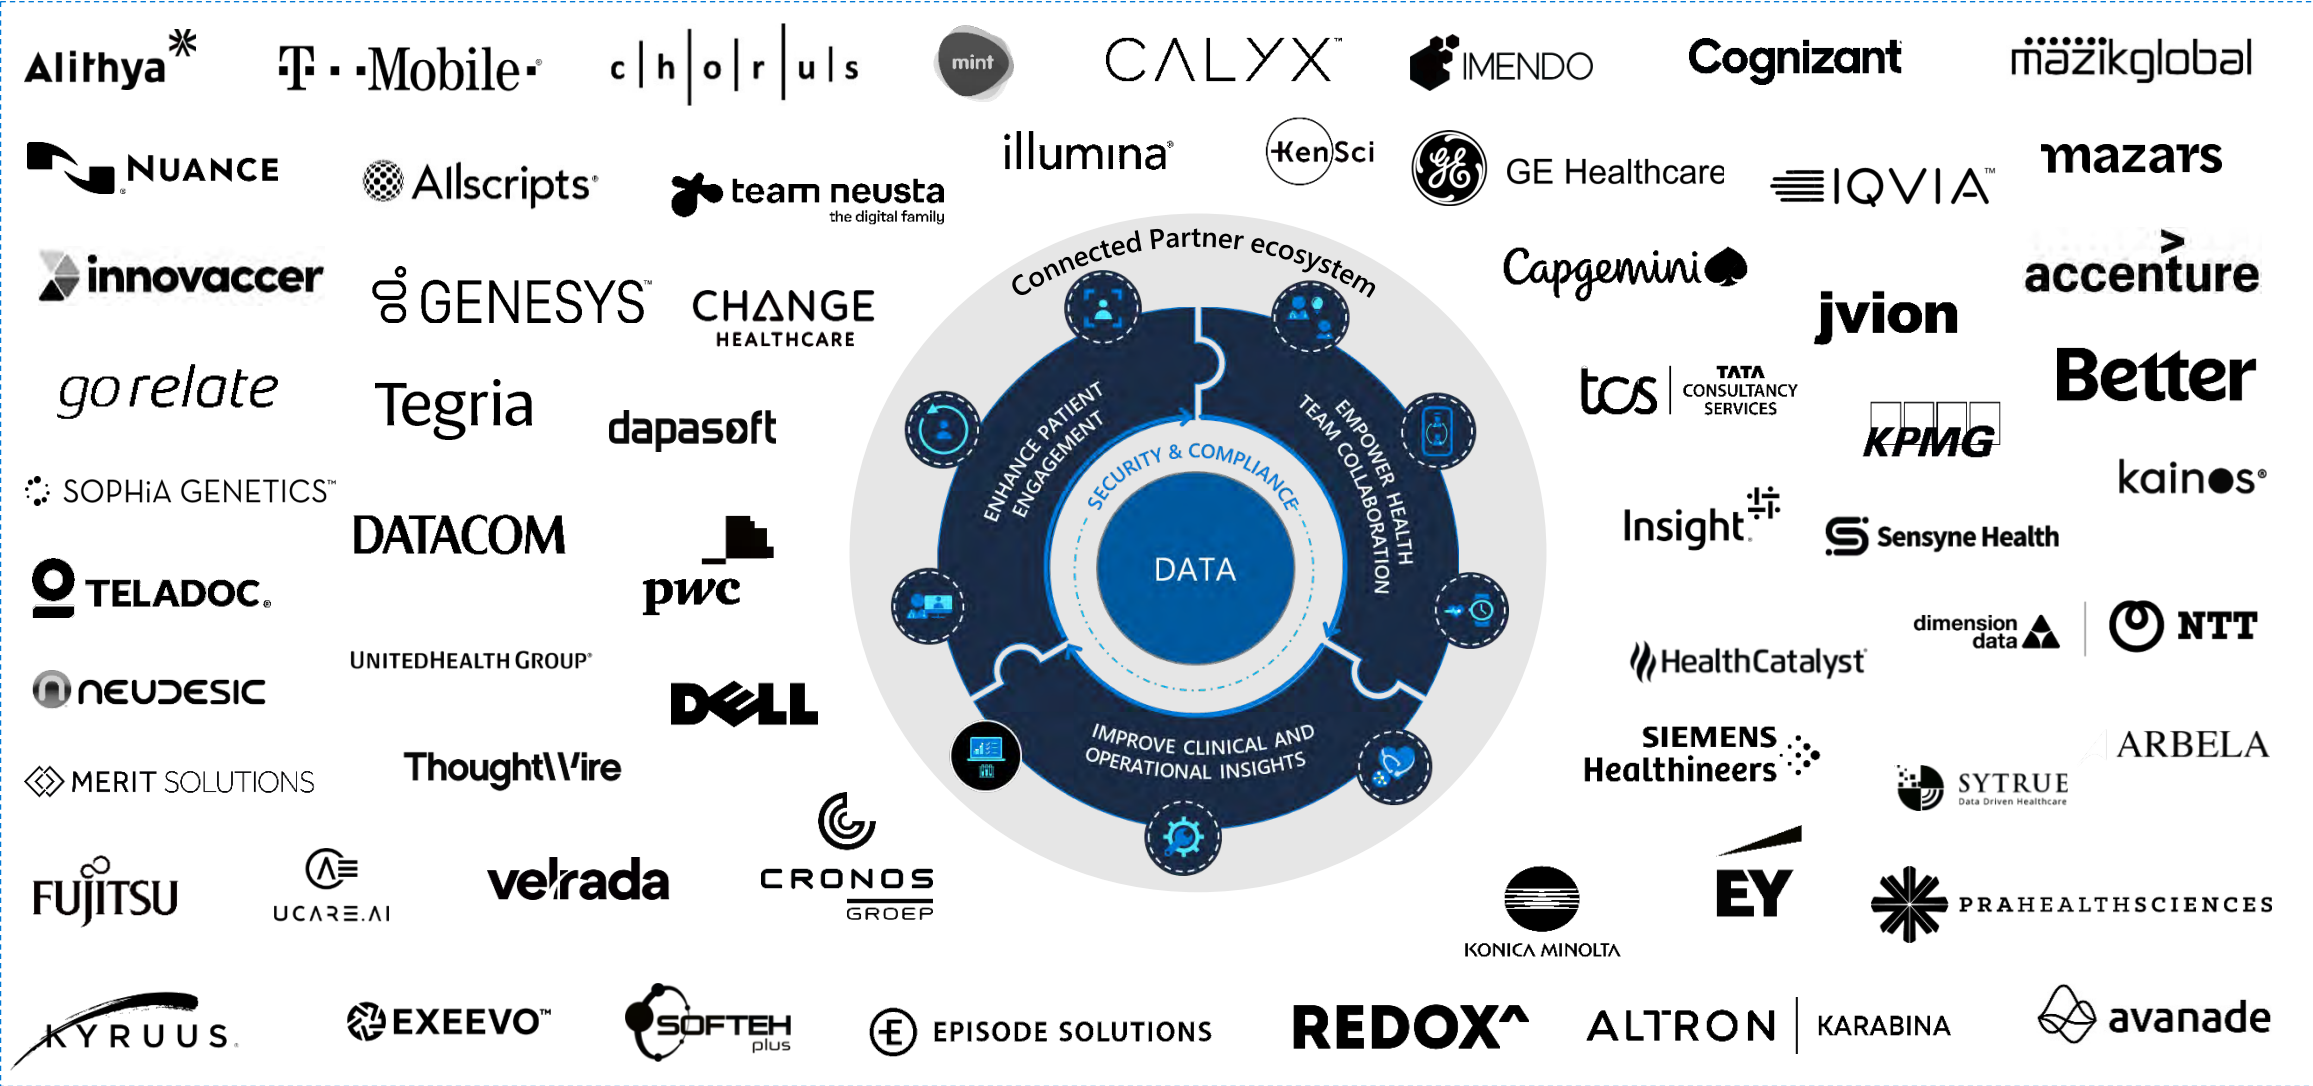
Alithya T · Mobile c|h|o|r|u|s mint CALYX IMENDO Cognizant mazikglobal

NUANCE Allscripts team neusta the digital family illumina KenSci GE Healthcare IQVIA mazars

innovaccer GENESYS CHANGE HEALTHCARE Capgemini jvion accenture

gorelate Tegria dapasoft tcs TATA CONSULTANCY SERVICES Better KPMG

SOPHiA GENETICS DATACOM pwc Insight Sensyne Health kainos

TELADOC. UNITEDHEALTH GROUP HealthCatalyst dimension data NTT

neudesic DELL SIEMENS Healthineers SYTRUE Data Driven Healthcare ARBELA

MERIT SOLUTIONS ThoughtWire

FUJITSU UCARE.AI velrada CRONOS GROEP KONICA MINOLTA EY PRAHEALTHSCIENCES

KYRUUS EXEEVO SOFTEH plus EPISODE SOLUTIONS REDOX ALTRON KARABINA avanade

Connected Partner ecosystem
ENHANCE PATIENT ENGAGEMENT
EMPOWER HEALTH TEAM COLLABORATION
IMPROVE CLINICAL AND OPERATIONAL INSIGHTS
SECURITY & COMPLIANCE
DATA